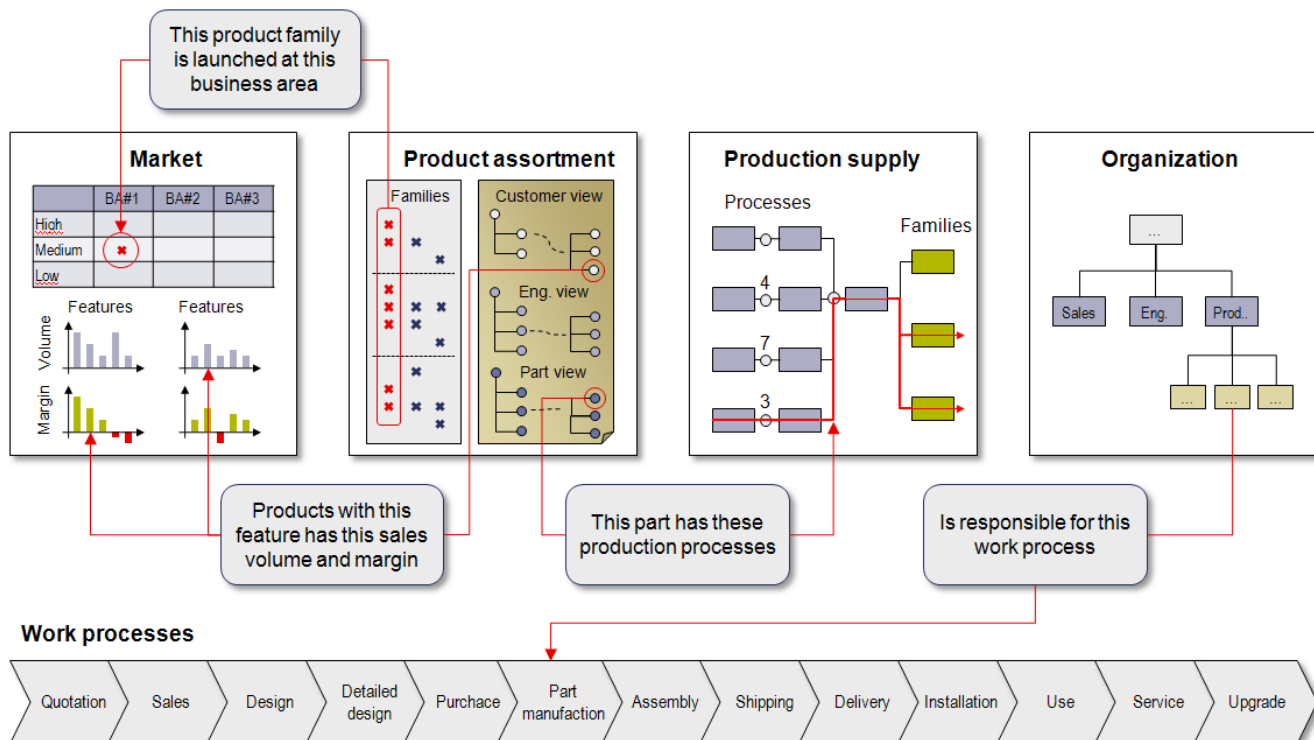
This product family is launched at this business area

Market

| | BA#1 | BA#2 | BA#3 |
|---|---|---|---|
| High | | | |
| Medium | ✖ | | |
| Low | | | |

Features
Features
Volume
Margin

Product assortment

Families

Customer view

Eng. view

Part view

Production supply

Processes

Families

4

7

3

Organization

...

Sales

Eng.

Prod..

...

...

...

Products with this feature has this sales volume and margin

This part has these production processes

Is responsible for this work process

Work processes

Quotation
Sales
Design
Detailed design
Purchace
Part manufaction
Assembly
Shipping
Delivery
Installation
Use
Service
Upgrade